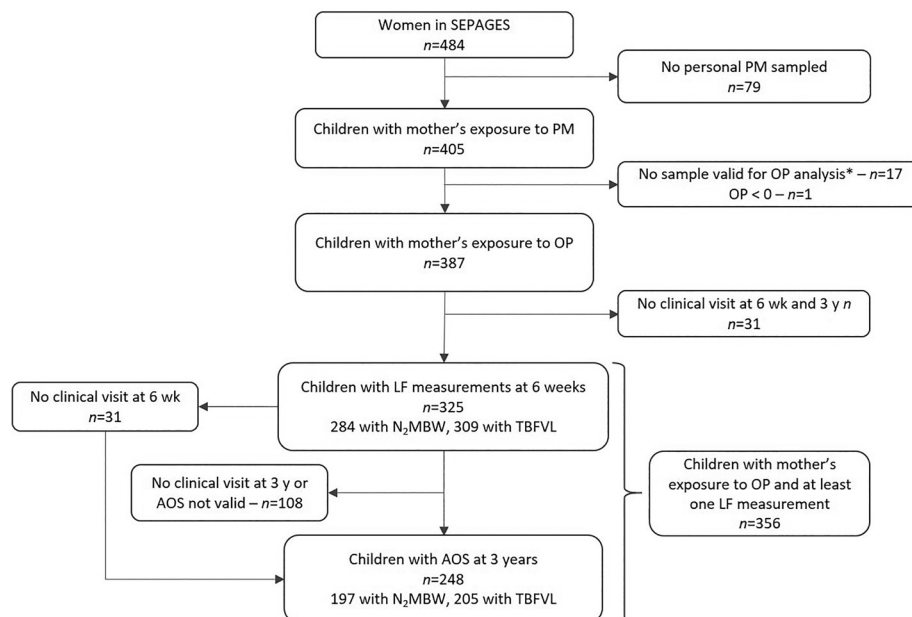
Women in SEPAGES
$n$=484

No personal PM sampled
$n$=79

Children with mother's exposure to PM
$n$=405

No sample valid for OP analysis* – $n$=17
OP < 0 – $n$=1

Children with mother's exposure to OP
$n$=387

No clinical visit at 6 wk and 3 y $n$
$n$=31

Children with LF measurements at 6 weeks
$n$=325
284 with $N_2$MBW, 309 with TBFVL

No clinical visit at 6 wk
$n$=31

No clinical visit at 3 y or AOS not valid – $n$=108

Children with mother's exposure to OP and at least one LF measurement
$n$=356

Children with AOS at 3 years
$n$=248
197 with $N_2$MBW, 205 with TBFVL